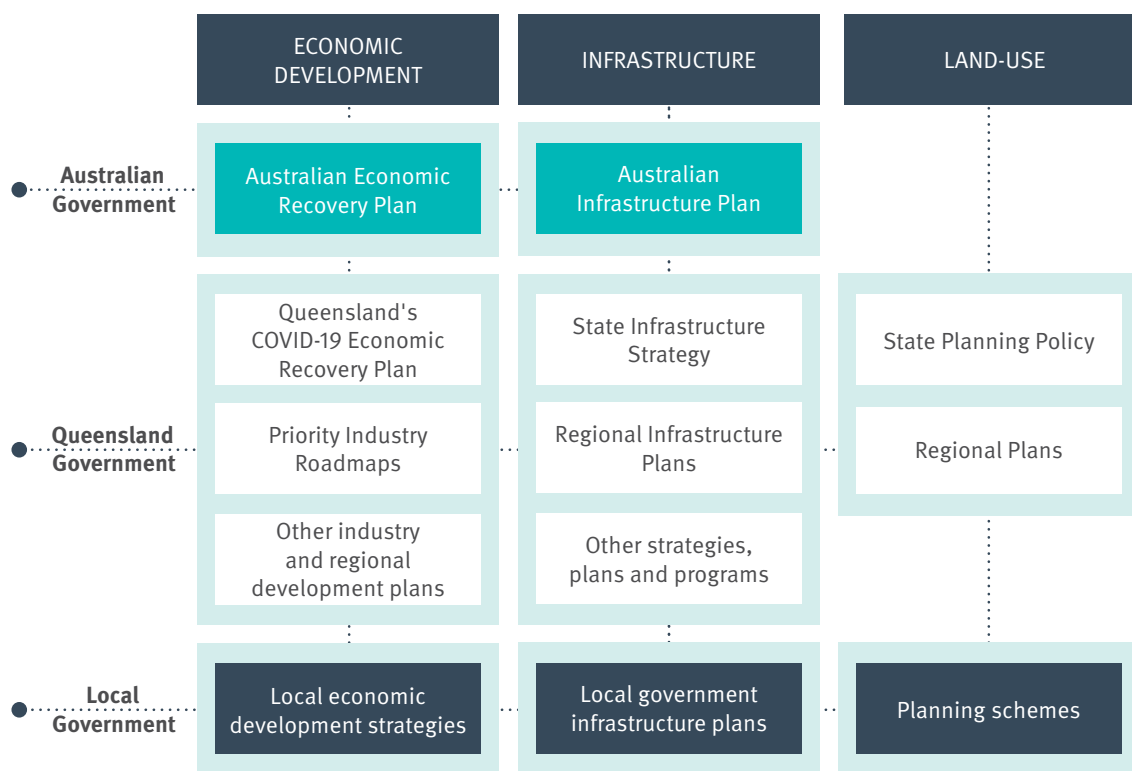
ECONOMIC DEVELOPMENT

INFRASTRUCTURE

LAND-USE

Australian Government

Australian Economic Recovery Plan

Australian Infrastructure Plan

Queensland Government

Queensland's COVID-19 Economic Recovery Plan

Priority Industry Roadmaps

Other industry and regional development plans

State Infrastructure Strategy

Regional Infrastructure Plans

Other strategies, plans and programs

State Planning Policy

Regional Plans

Local Government

Local economic development strategies

Local government infrastructure plans

Planning schemes